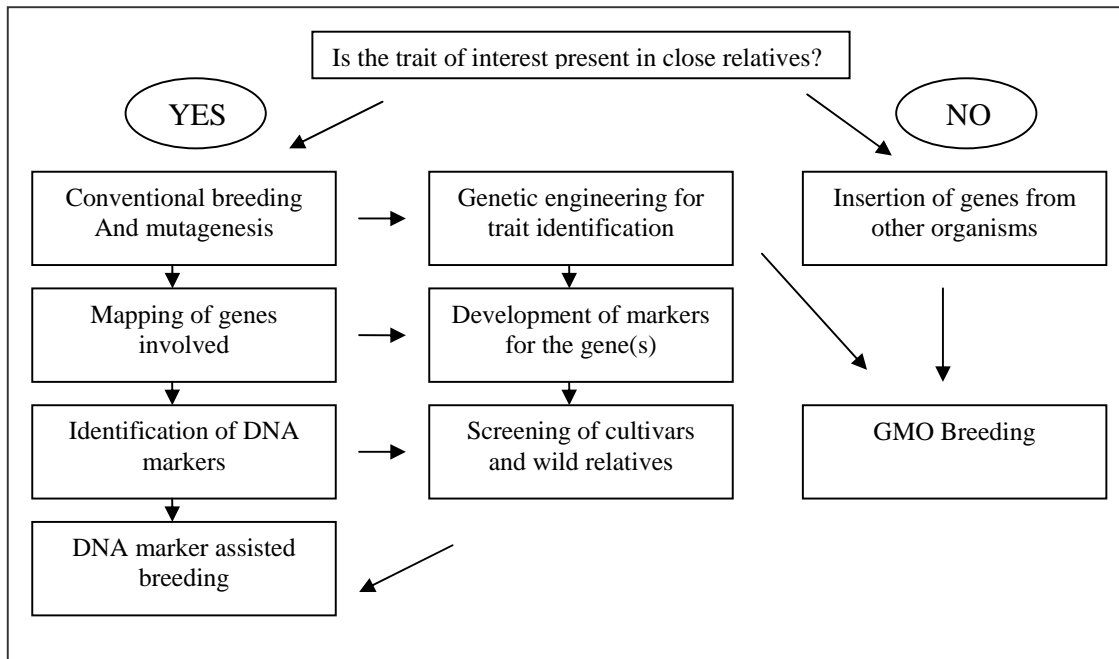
Is the trait of interest present in close relatives?

YES

NO

Conventional breeding And mutagenesis

Genetic engineering for trait identification

Insertion of genes from other organisms

Mapping of genes involved

Development of markers for the gene(s)

Identification of DNA markers

Screening of cultivars and wild relatives

GMO Breeding

DNA marker assisted breeding